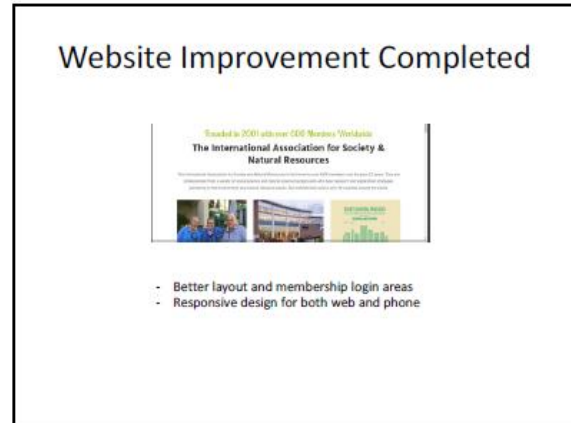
Website Improvement Completed

Founded in 2001 with over 600 Members Worldwide

The International Association for Society & Natural Resources

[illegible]

- Better layout and membership login areas
- Responsive design for both web and phone